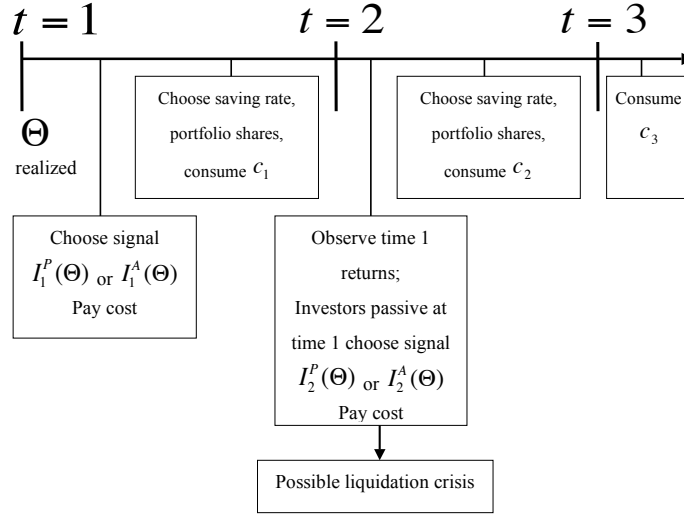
$t=1$

$t=2$

$t=3$

$\Theta$ realized

Choose saving rate, portfolio shares, consume $c_1$

Choose saving rate, portfolio shares, consume $c_2$

Consume $c_3$

Choose signal $I_1^P(\Theta)$ or $I_1^A(\Theta)$ Pay cost

Observe time 1 returns; Investors passive at time 1 choose signal $I_2^P(\Theta)$ or $I_2^A(\Theta)$ Pay cost

Possible liquidation crisis